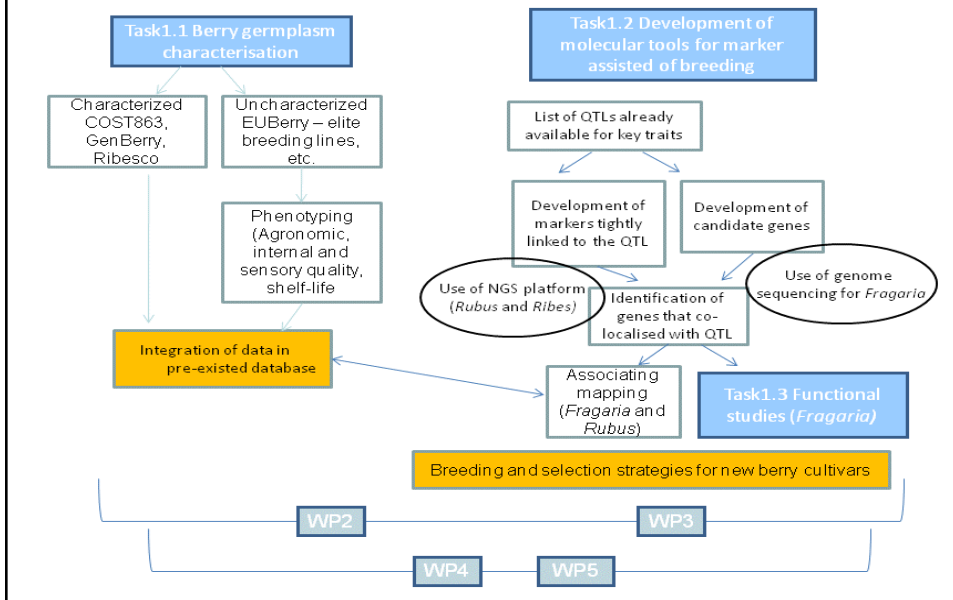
Task1.1 Berry germplasm characterisation

Characterized COST863, GenBerry, Ribesco

Uncharacterized EUBerry – elite breeding lines, etc.

Phenotyping (Agronomic, internal and sensory quality, shelf-life

Integration of data in pre-existed database

Task1.2 Development of molecular tools for marker assisted of breeding

List of QTLs already available for key traits

Development of markers tightly linked to the QTL

Development of candidate genes

Use of NGS platform (Rubus and Ribes)

Identification of genes that co-localised with QTL

Use of genome sequencing for Fragaria

Associating mapping (Fragaria and Rubus)

Task1.3 Functional studies (Fragaria)

Breeding and selection strategies for new berry cultivars

WP2

WP3

WP4

WP5